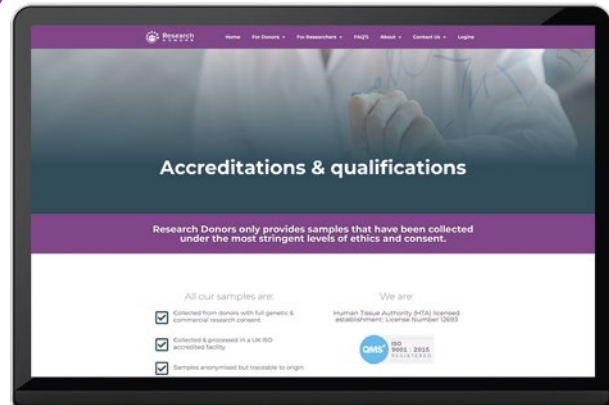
Research DONORS

Home For Donors For Researchers FAQ'S About Contact Us Login

Accreditations & qualifications

Research Donors only provides samples that have been collected under the most stringent levels of ethics and consent.

All our samples are:

Collected from donors with full genetic & commercial research consent

Collected & processed in a UK ISO accredited facility

Samples anonymised but traceable to origin

We are:

Human Tissue Authority (HTA) licensed establishment: License Number 12693

QMS ISO 9001 : 2015 REGISTERED